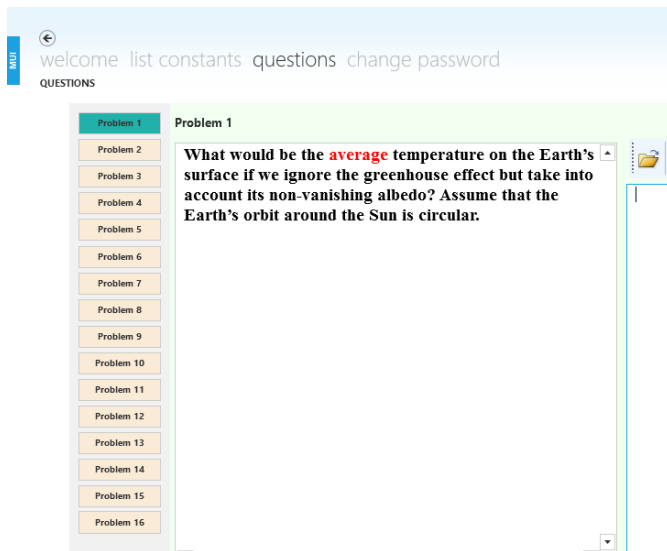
MUI

welcome list constants questions change password

QUESTIONS

Problem 1
Problem 2
Problem 3
Problem 4
Problem 5
Problem 6
Problem 7
Problem 8
Problem 9
Problem 10
Problem 11
Problem 12
Problem 13
Problem 14
Problem 15
Problem 16

Problem 1

What would be the average temperature on the Earth's surface if we ignore the greenhouse effect but take into account its non-vanishing albedo? Assume that the Earth's orbit around the Sun is circular.